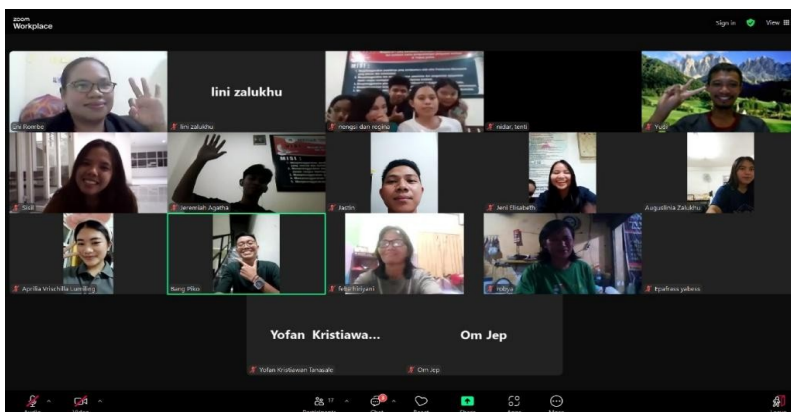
zoom
Workplace

Sign in
View

Uni Rombe
lini zalukhu
lini zalukhu
nongsi dan regina
redar, tenti
Yugi
Sisil
Jeremiah Agatha
Justin
Jeni Elisabeth
Augustinia Zalukhu
Aprilia Vrischilla Lumiling
Bang Piko
febchristyani
rotiya
Epafrass yabess
Yofan Kristiawa...
Yofan Kristiawan Tanasale
Om Jep
Om Jep

Audio
Video
Participants 17
Chat
React
Share
Apps
More
Leave